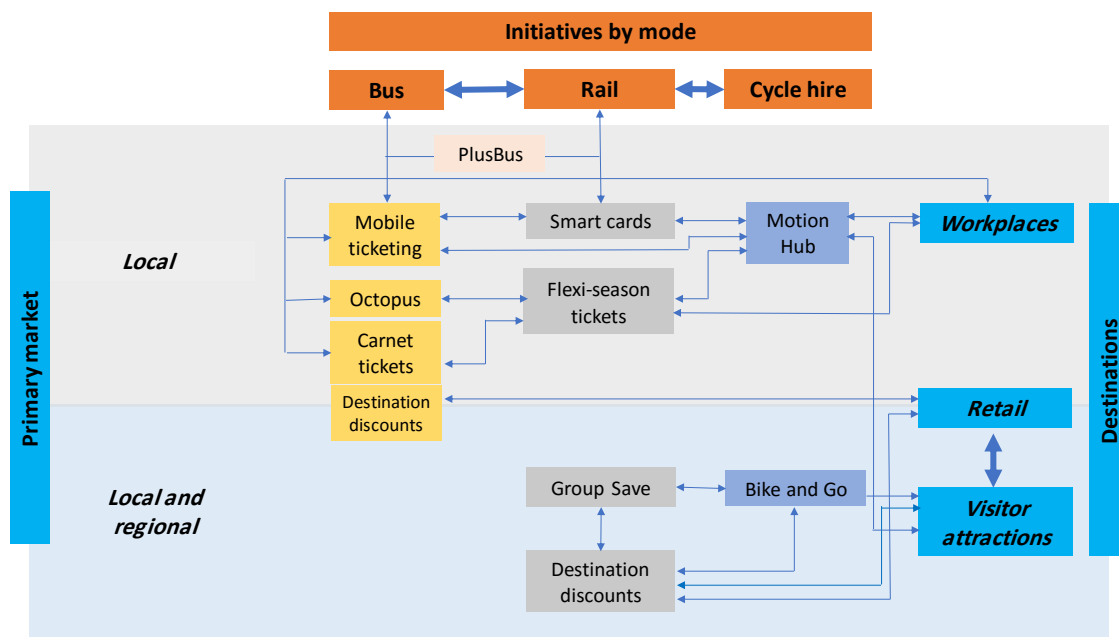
Initiatives by mode

Bus

Rail

Cycle hire

PlusBus

Primary market

Local

Mobile ticketing

Smart cards

Motion Hub

Workplaces

Octopus

Flexi-season tickets

Carnet tickets

Destination discounts

Retail

Destinations

Local and regional

Group Save

Bike and Go

Visitor attractions

Destination discounts